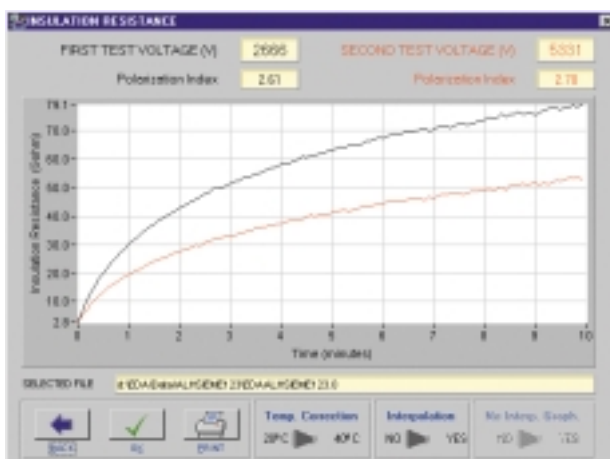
INSULATION RESISTANCE

FIRST TEST VOLTAGE (V) 2666

SECOND TEST VOLTAGE (V) 5331

Polarization Index 2.61

Polarization Index 2.78

79.1
70.0
60.0
50.0
40.0
30.0
20.0
10.0
2.0

Insulation Resistance (Gohm)

0 1 2 3 4 5 6 7 8 9 10

Time (minutes)

SELECTED FILE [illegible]

BACK

Ok

PRINT

Temp. Correction
20°C 40°C

Interpolation
NO YES

No Interp. Graph.
NO YES